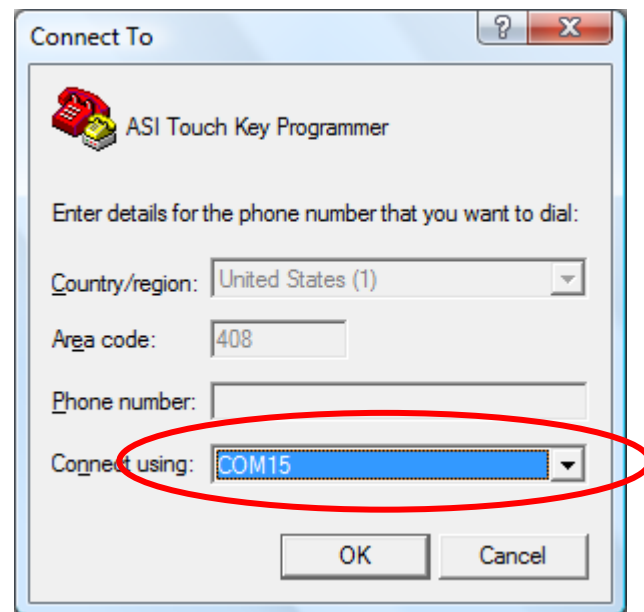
Connect To

?

X

ASI Touch Key Programmer

Enter details for the phone number that you want to dial:

Country/region: United States (1)

Area code: 408

Phone number:

Connect using: COM15

OK

Cancel